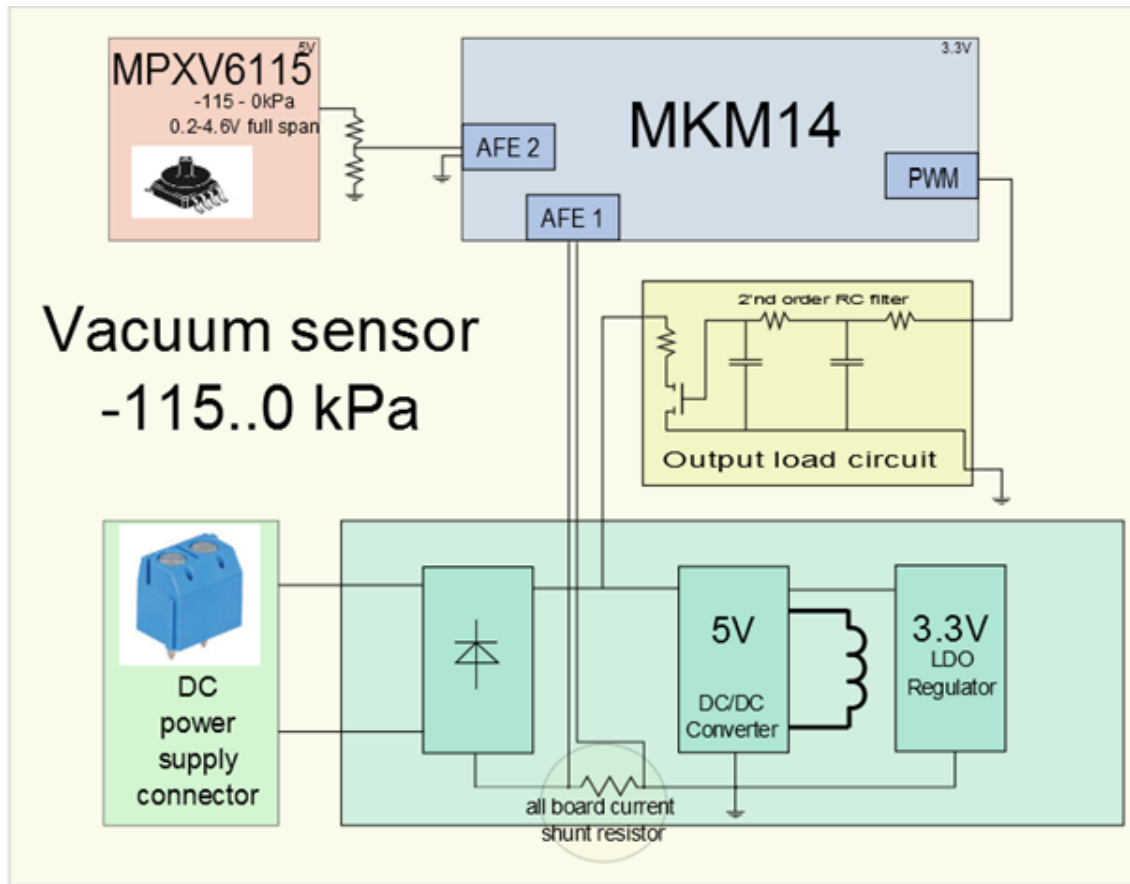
MPXV6115 5V
-115 - 0kPa
0.2-4.6V full span

3.3V
MKM14

AFE 2
AFE 1
PWM

Vacuum sensor
-115..0 kPa

2'nd order RC filter
Output load circuit

DC
power
supply
connector

5V
DC/DC
Converter

3.3V
LDO
Regulator

all board current
shunt resistor